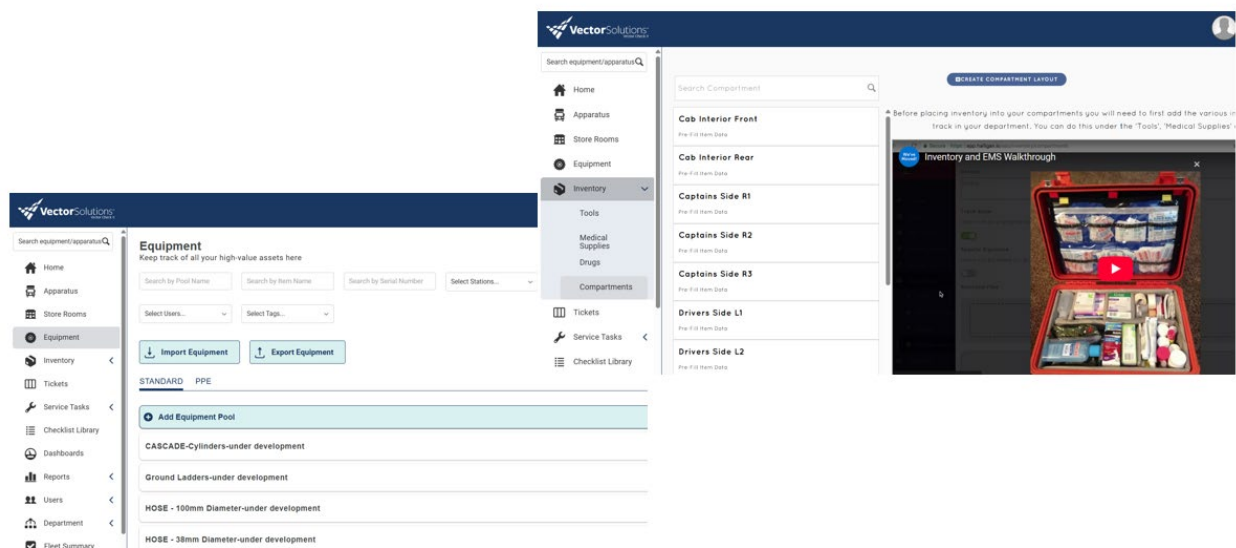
VectorSolutions

Search equipment/apparatus

Home

Apparatus

Store Rooms

Equipment

Inventory

Tools

Medical Supplies

Drugs

Compartments

Tickets

Service Tasks

Checklist Library

Search Compartment

CREATE COMPARTMENT LAYOUT

Cab Interior Front

Pre-Fill Item Data

Cab Interior Rear

Pre-Fill Item Data

Captains Side R1

Pre-Fill Item Data

Captains Side R2

Pre-Fill Item Data

Captains Side R3

Pre-Fill Item Data

Drivers Side L1

Pre-Fill Item Data

Drivers Side L2

Pre-Fill Item Data

Before placing inventory into your compartments you will need to first add the various in track in your department. You can do this under the 'Tools', 'Medical Supplies' o

Inventory and EMS Walkthrough

VectorSolutions

Search equipment/apparatus

Home

Apparatus

Store Rooms

Equipment

Inventory

Tickets

Service Tasks

Checklist Library

Dashboards

Reports

Users

Department

Fleet Summary

Equipment

Keep track of all your high-value assets here

Search by Pool Name

Search by Item Name

Search by Serial Number

Select Stations...

Select Users...

Select Tags...

Import Equipment

Export Equipment

STANDARD PPE

Add Equipment Pool

CASCADE-Cylinders-under development

Ground Ladders-under development

HOSE - 100mm Diameter-under development

HOSE - 38mm Diameter-under development